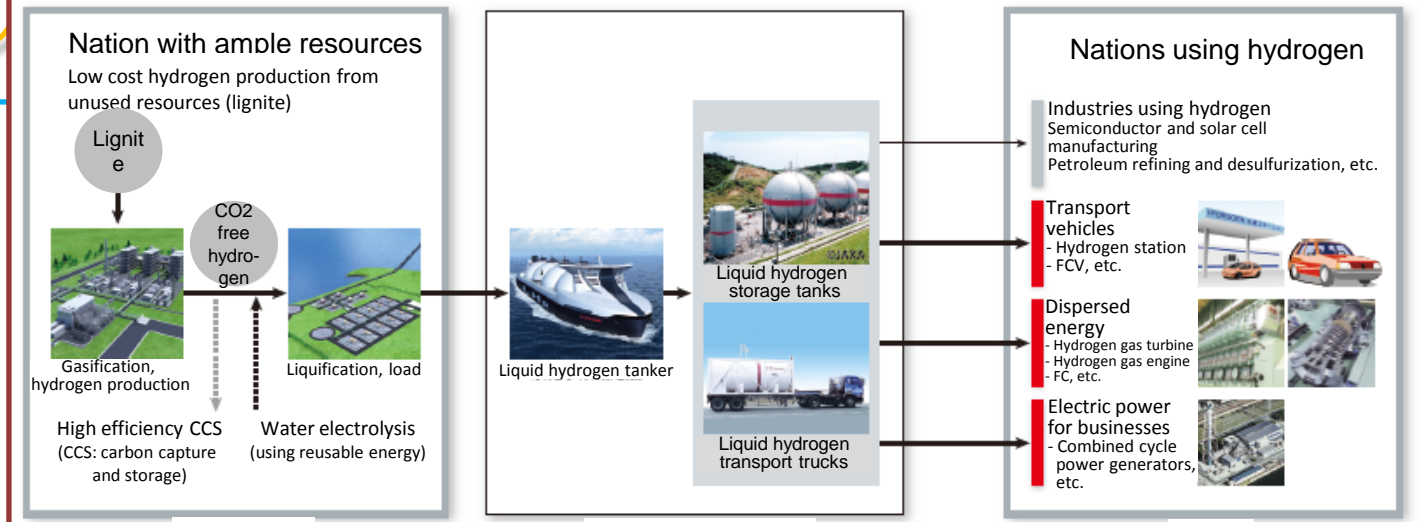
Nation with ample resources
Low cost hydrogen production from unused resources (lignite)

Lignit e

CO2 free hydro- gen

Gasification, hydrogen production

Liquification, load

High efficiency CCS (CCS: carbon capture and storage)

Water electrolysis (using reusable energy)

Liquid hydrogen tanker

Liquid hydrogen storage tanks

Liquid hydrogen transport trucks

Nations using hydrogen

Industries using hydrogen
Semiconductor and solar cell manufacturing
Petroleum refining and desulfurization, etc.

Transport vehicles
- Hydrogen station
- FCV, etc.

Dispersed energy
- Hydrogen gas turbine
- Hydrogen gas engine
- FC, etc.

Electric power for businesses
- Combined cycle power generators, etc.